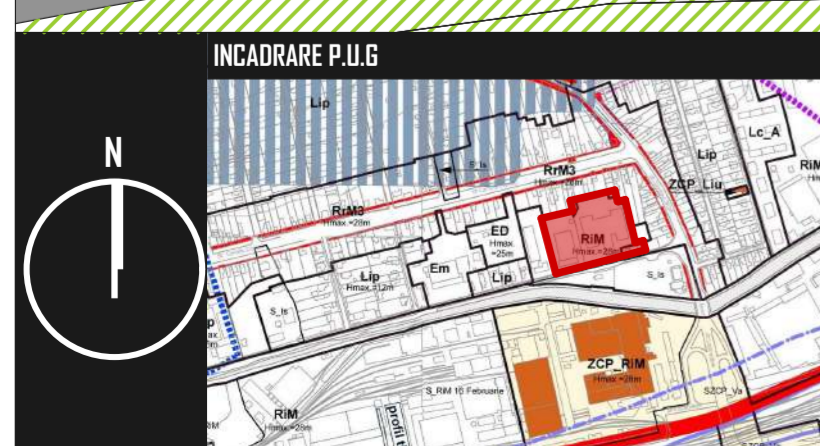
INCADRARE P.U.G

N

Lip

S_Is

RrM3
Hmax =28m

RrM3
Hmax =28m

ED
Hmax =25m

RiM
Hmax =28m

Lip

ZCP_Liu

Lc_A

RiM

Lip
Hmax =12m

Em

Lip

S_Is

S_Is

ZCP_RiM
Hmax =28m

S_RiM 16 Februarie

SZCP_Va

RiM
Hmax =28m

profil